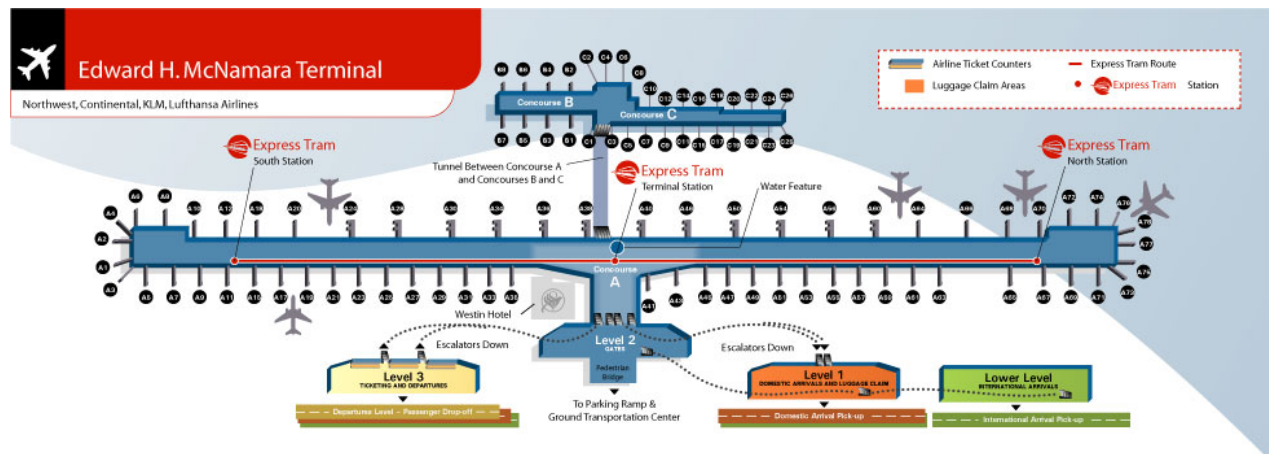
Edward H. McNamara Terminal

Northwest, Continental, KLM, Lufthansa Airlines

Airline Ticket Counters
Luggage Claim Areas
Express Tram Route
Express Tram Station

Express Tram
South Station

Express Tram
Terminal Station

Express Tram
North Station

Tunnel Between Concourse A and Concourses B and C

Water Feature

Concourse B
Concourse C
Concourse A

B8 B6 B4 B2
B7 B5 B3 B1
C2 C4 C6 C10 C12 C14 C16 C18 C20 C22 C24 C26
C1 C3 C5 C7 C9 C11 C15 C17 C19 C21 C23 C25

A6 A8 A4 A2 A1 A3
A10 A12 A18 A20 A24 A26 A30 A34 A36 A38 A40 A44 A50 A54 A56 A60 A64 A66 A68 A70 A72 A74 A76 A78 A77 A75 A73
A5 A7 A9 A11 A15 A17 A19 A21 A23 A27 A29 A31 A33 A35 A41 A43 A45 A47 A49 A51 A53 A55 A57 A59 A61 A63 A65 A67 A69 A71

Westin Hotel

Escalators Down

Escalators Down

Level 2
GATES

Pedestrian Bridge

To Parking Ramp & Ground Transportation Center

Level 3
TICKETING AND DEPARTURES

Departure Level – Passenger Drop-off

Level 1
DOMESTIC ARRIVALS AND LUGGAGE CLAIM

Domestic Arrival Pick-up

Lower Level
INTERNATIONAL ARRIVALS

International Arrival Pick-up